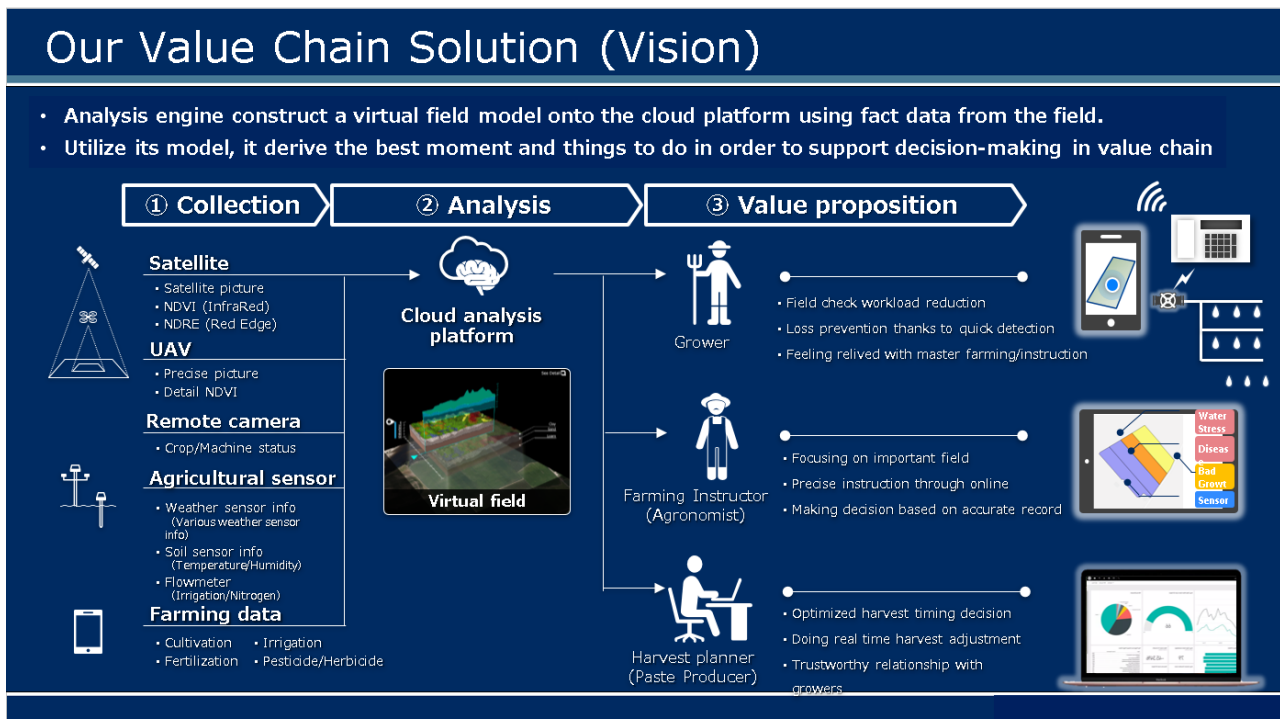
Our Value Chain Solution (Vision)

• Analysis engine construct a virtual field model onto the cloud platform using fact data from the field.
• Utilize its model, it derive the best moment and things to do in order to support decision-making in value chain

① Collection

② Analysis

③ Value proposition

Satellite
• Satellite picture
• NDVI (InfraRed)
• NDRE (Red Edge)

UAV
• Precise picture
• Detail NDVI

Remote camera
• Crop/Machine status

Agricultural sensor
• Weather sensor info (Various weather sensor info)
• Soil sensor info (Temperature/Humidity)
• Flowmeter (Irrigation/Nitrogen)

Farming data
• Cultivation • Irrigation
• Fertilization • Pesticide/Herbicide

Cloud analysis platform

Virtual field

Grower
• Field check workload reduction
• Loss prevention thanks to quick detection
• Feeling relived with master farming/instruction

Farming Instructor (Agronomist)
• Focusing on important field
• Precise instruction through online
• Making decision based on accurate record

Water Stress
Diseas
Bad Growt
Sensor

Harvest planner (Paste Producer)
• Optimized harvest timing decision
• Doing real time harvest adjustment
• Trustworthy relationship with growers